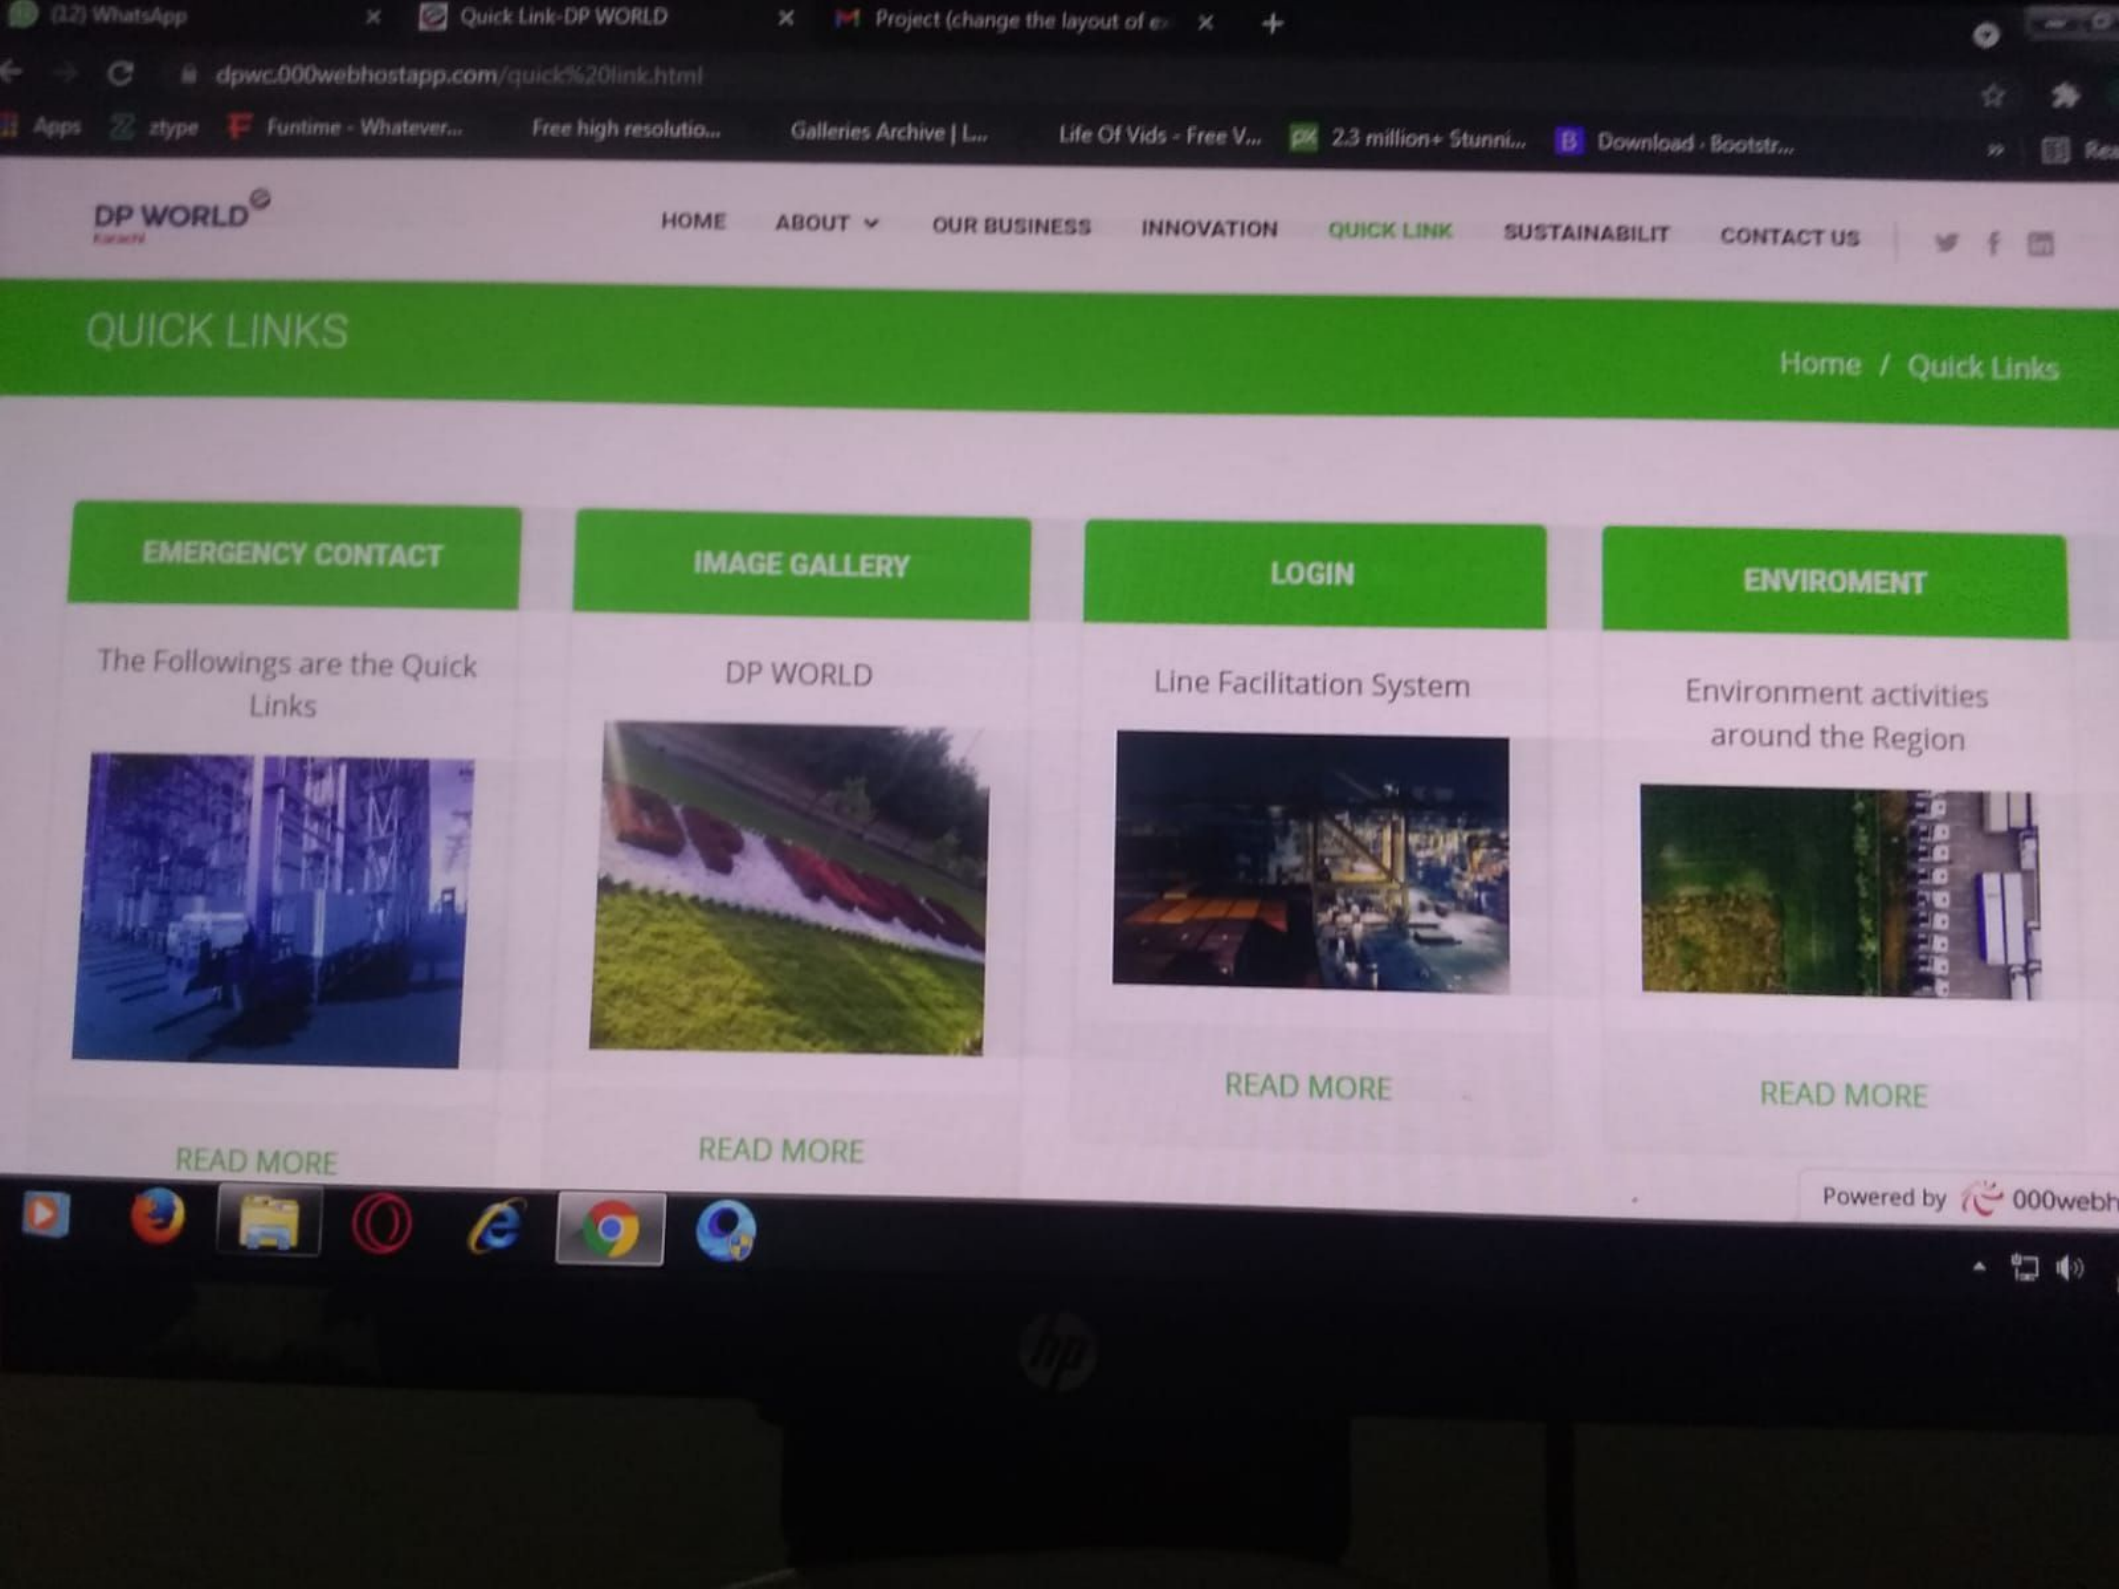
(12) WhatsApp × Quick Link-DP WORLD × Project (change the layout of e ×

dpwc.000webhostapp.com/quick%20link.html

Apps ztype Funtime - Whatever... Free high resolutio... Galleries Archive | L... Life Of Vids - Free V... 2.3 million+ Stunni... Download · Bootstr...

DP WORLD Karachi

HOME ABOUT OUR BUSINESS INNOVATION QUICK LINK SUSTAINABILIT CONTACT US

QUICK LINKS

Home / Quick Links

EMERGENCY CONTACT

The Followings are the Quick Links

READ MORE

IMAGE GALLERY

DP WORLD

READ MORE

LOGIN

Line Facilitation System

READ MORE

ENVIROMENT

Environment activities around the Region

READ MORE

Powered by 000webh